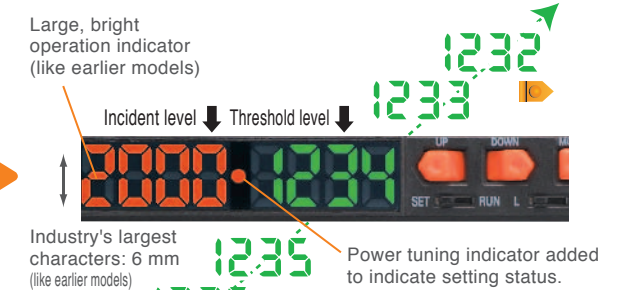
Large, bright operation indicator (like earlier models)

1232

1233

Incident level Threshold level

2000 1234

UP DOWN

SET RUN L

Industry's largest characters: 6 mm (like earlier models)

1235

Power tuning indicator added to indicate setting status.